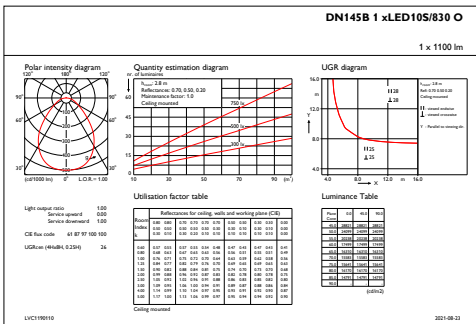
DN145B 1 xLED10S/830 O

1 x 1100 lm

Polar intensity diagram

120° 180° 120°

90° 90°

60° 60°

30° 0° 30°

(cd/1000 lm) L.O.R. = 1.00

Quantity estimation diagram

nr. of luminaires

$h_{room}$: 2.8 m
Reflectance: 0.70, 0.50, 0.20
Maintenance factor: 1.0
Ceiling mounted

750 lx

500 lx

300 lx

60 50 40 30 20 10 0

10 30 50 70 90 (m²)

UGR diagram

$h_{room}$: 2.8 m
Refl: 0.70 0.50 0.20
Ceiling mounted

H28
28

H25
25

crosswise
endwise

Y: Parallel to viewing dir

Y

12.0 8.0 4.0

4.0 8.0 12.0 X

Light output ratio 1.00
Service upward 0.00
Service downward 1.00

CIE flux code 61 87 97 100 100

UGRcen (4Hx8H, 0.25H) 26

Utilisation factor table

Reflectances for ceiling, walls and working plane (CIE)

Room Index k

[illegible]

Ceiling mounted

Luminance Table

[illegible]

(cd/m2)

LVC1190110

2021-08-23